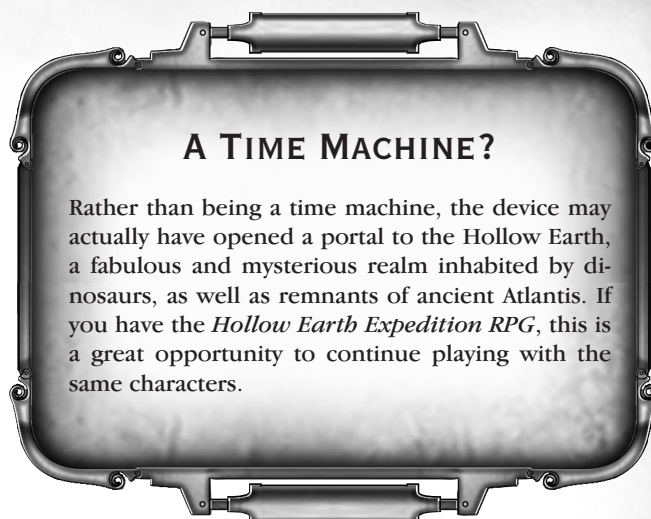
A TIME MACHINE?

Rather than being a time machine, the device may actually have opened a portal to the Hollow Earth, a fabulous and mysterious realm inhabited by dinosaurs, as well as remnants of ancient Atlantis. If you have the *Hollow Earth Expedition RPG*, this is a great opportunity to continue playing with the same characters.